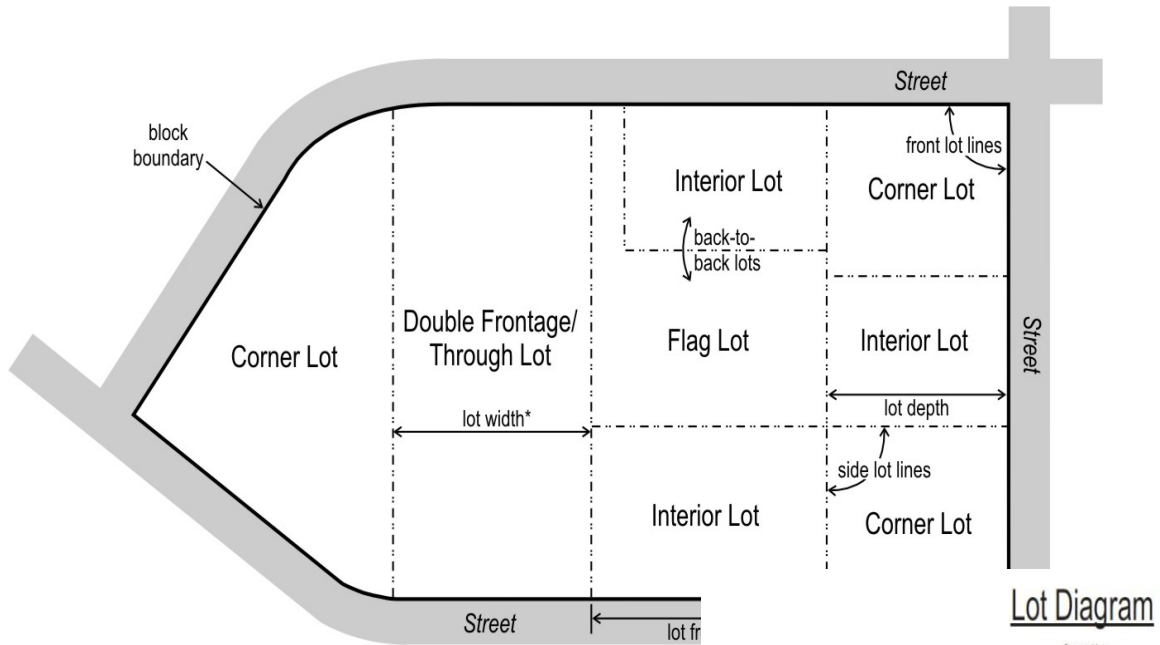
Street

block boundary

front lot lines

Interior Lot

Corner Lot

back-to-back lots

Double Frontage/ Through Lot

Flag Lot

Interior Lot

Street

Corner Lot

lot depth

lot width*

side lot lines

Interior Lot

Corner Lot

Street

lot fr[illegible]

Lot Diagram